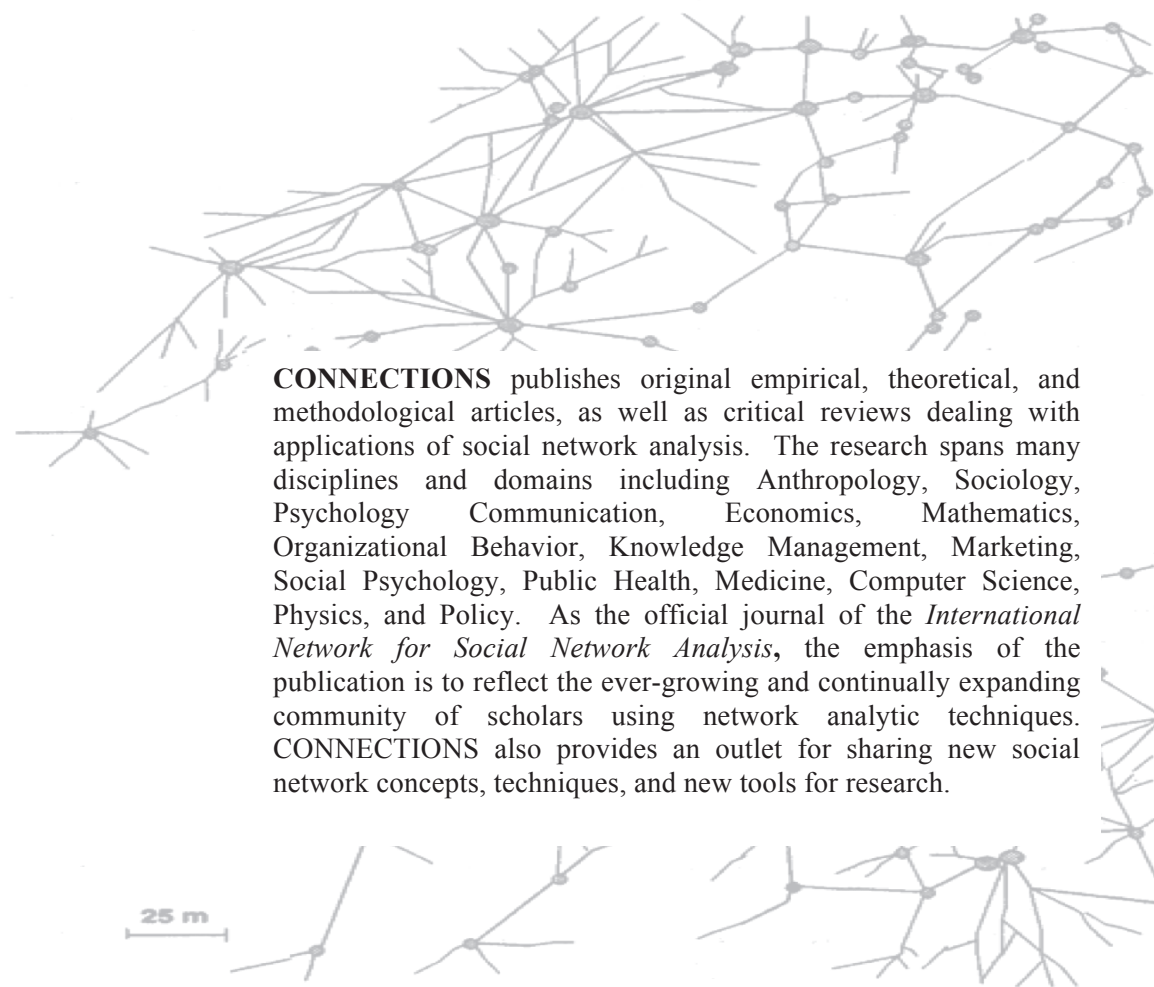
**CONNECTIONS** publishes original empirical, theoretical, and methodological articles, as well as critical reviews dealing with applications of social network analysis. The research spans many disciplines and domains including Anthropology, Sociology, Psychology Communication, Economics, Mathematics, Organizational Behavior, Knowledge Management, Marketing, Social Psychology, Public Health, Medicine, Computer Science, Physics, and Policy. As the official journal of the *International Network for Social Network Analysis*, the emphasis of the publication is to reflect the ever-growing and continually expanding community of scholars using network analytic techniques. CONNECTIONS also provides an outlet for sharing new social network concepts, techniques, and new tools for research.

25 m